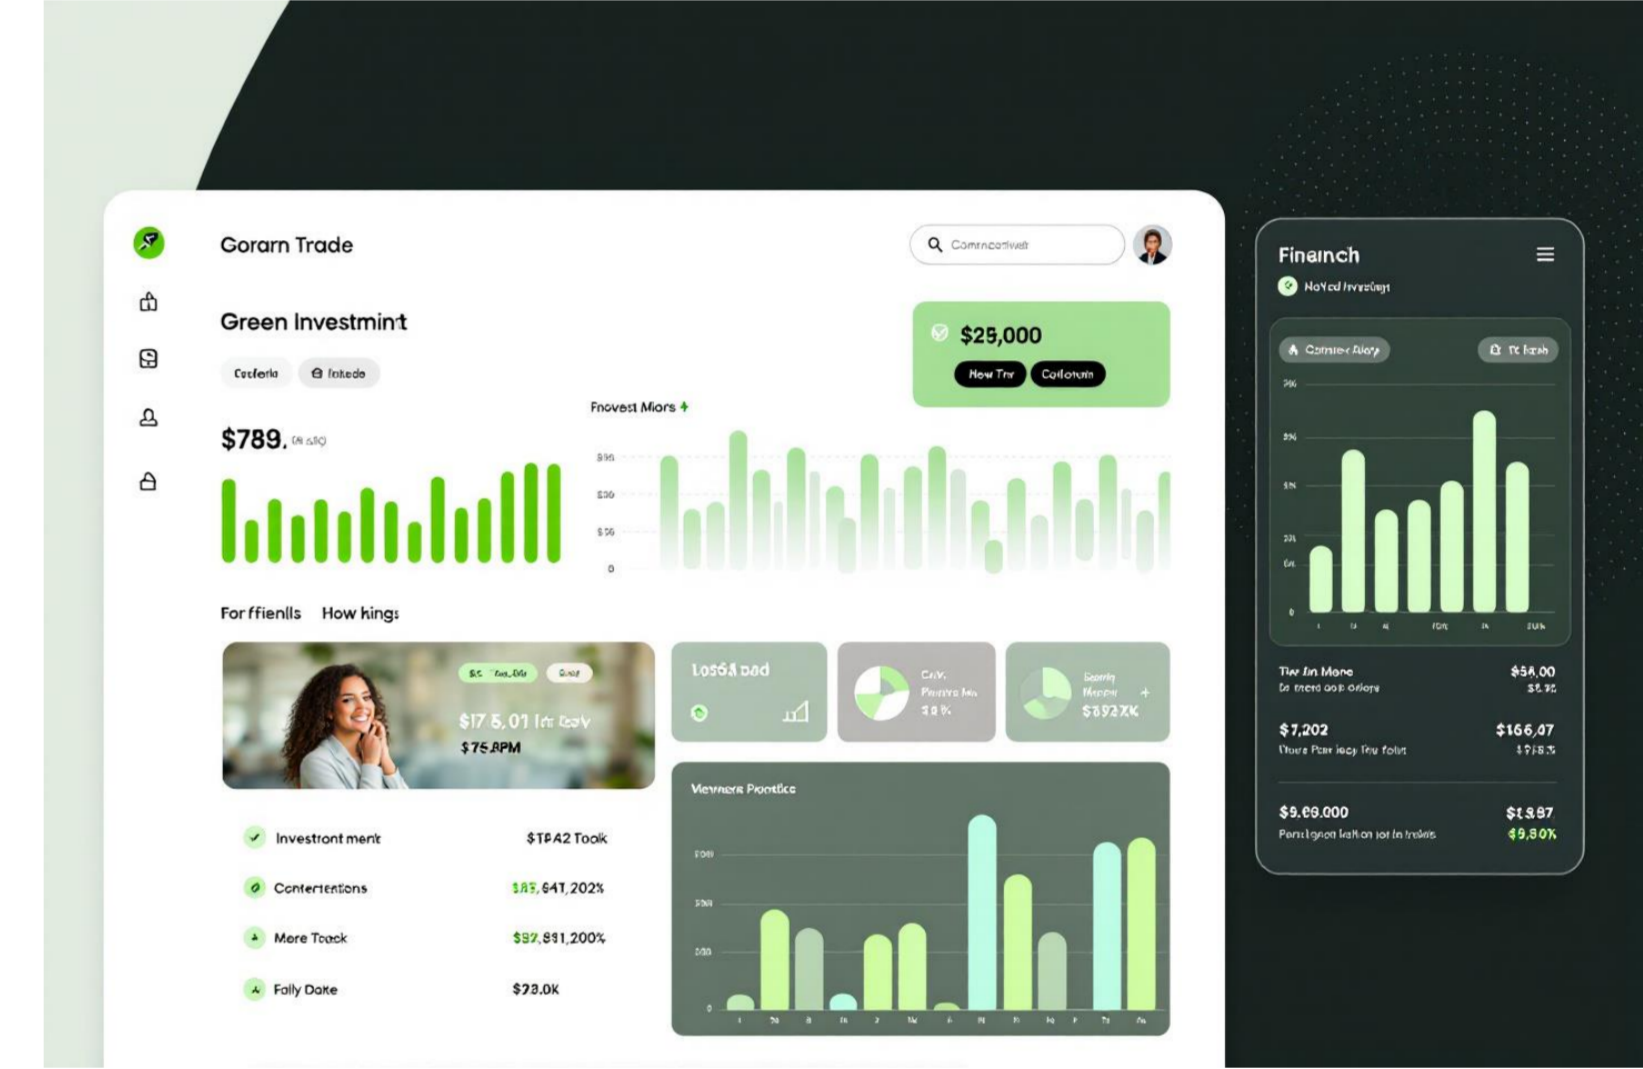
Gorarn Trade

Commncortiwat

Green Investmint

Cofloria

Intedo

$789.

Fnovest Miors

$25,000

How Trr

Collotorin

For ffienlls

How kings

$17 5,01 In Coly

$75.8PM

Losdd bad

$892XK

Investront menk

$TPA2 Took

Conterrentions

$85,647,202%

More Toack

$92,881,200%

Folly Doke

$23.0K

Viewers Prontlice

Fineinch

NoYed Invstings

Comnec Alory

Tc loab

Tev Jin Mone

$54,00

$7,202

$166,07

Vlous Pier locy Tho fotut

$9,09,000

$1,8.87

Pansigon lalion jot Ia tratis

$9,80%